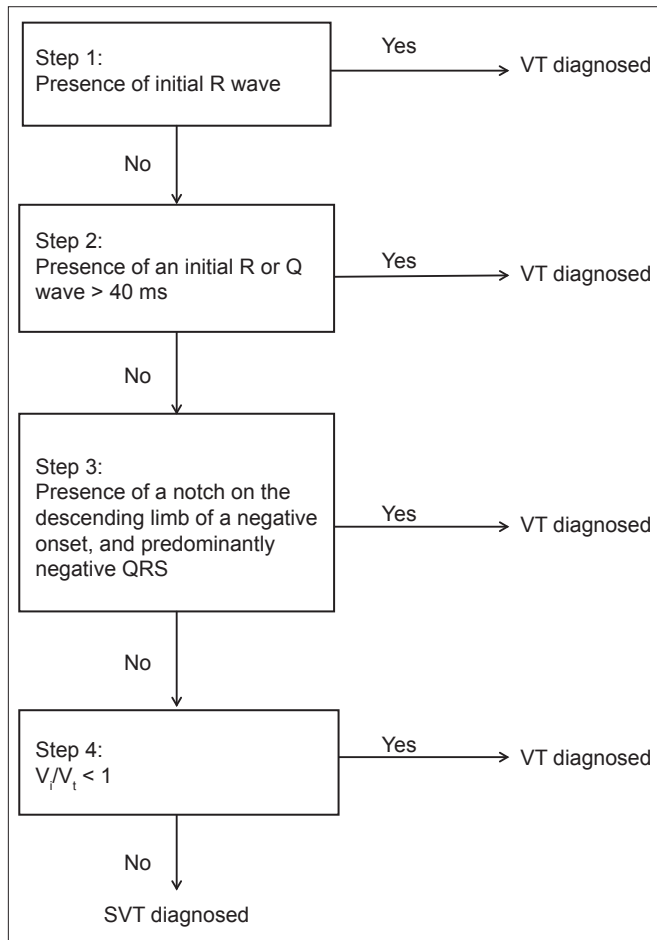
Step 1:
Presence of initial R wave

Yes

VT diagnosed

No

Step 2:
Presence of an initial R or Q wave > 40 ms

Yes

VT diagnosed

No

Step 3:
Presence of a notch on the descending limb of a negative onset, and predominantly negative QRS

Yes

VT diagnosed

No

Step 4:
$V_i/V_t < 1$

Yes

VT diagnosed

No

SVT diagnosed